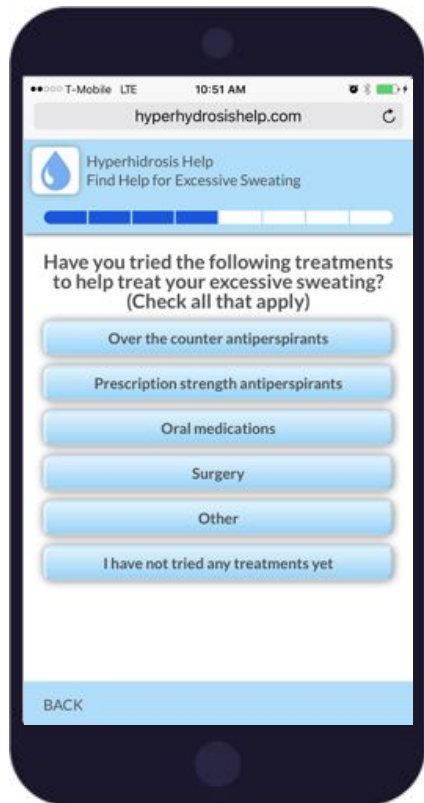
●●○○○ T-Mobile LTE 10:51 AM

hyperhydrosishelp.com

Hyperhidrosis Help
Find Help for Excessive Sweating

Have you tried the following treatments to help treat your excessive sweating? (Check all that apply)

Over the counter antiperspirants

Prescription strength antiperspirants

Oral medications

Surgery

Other

I have not tried any treatments yet

BACK